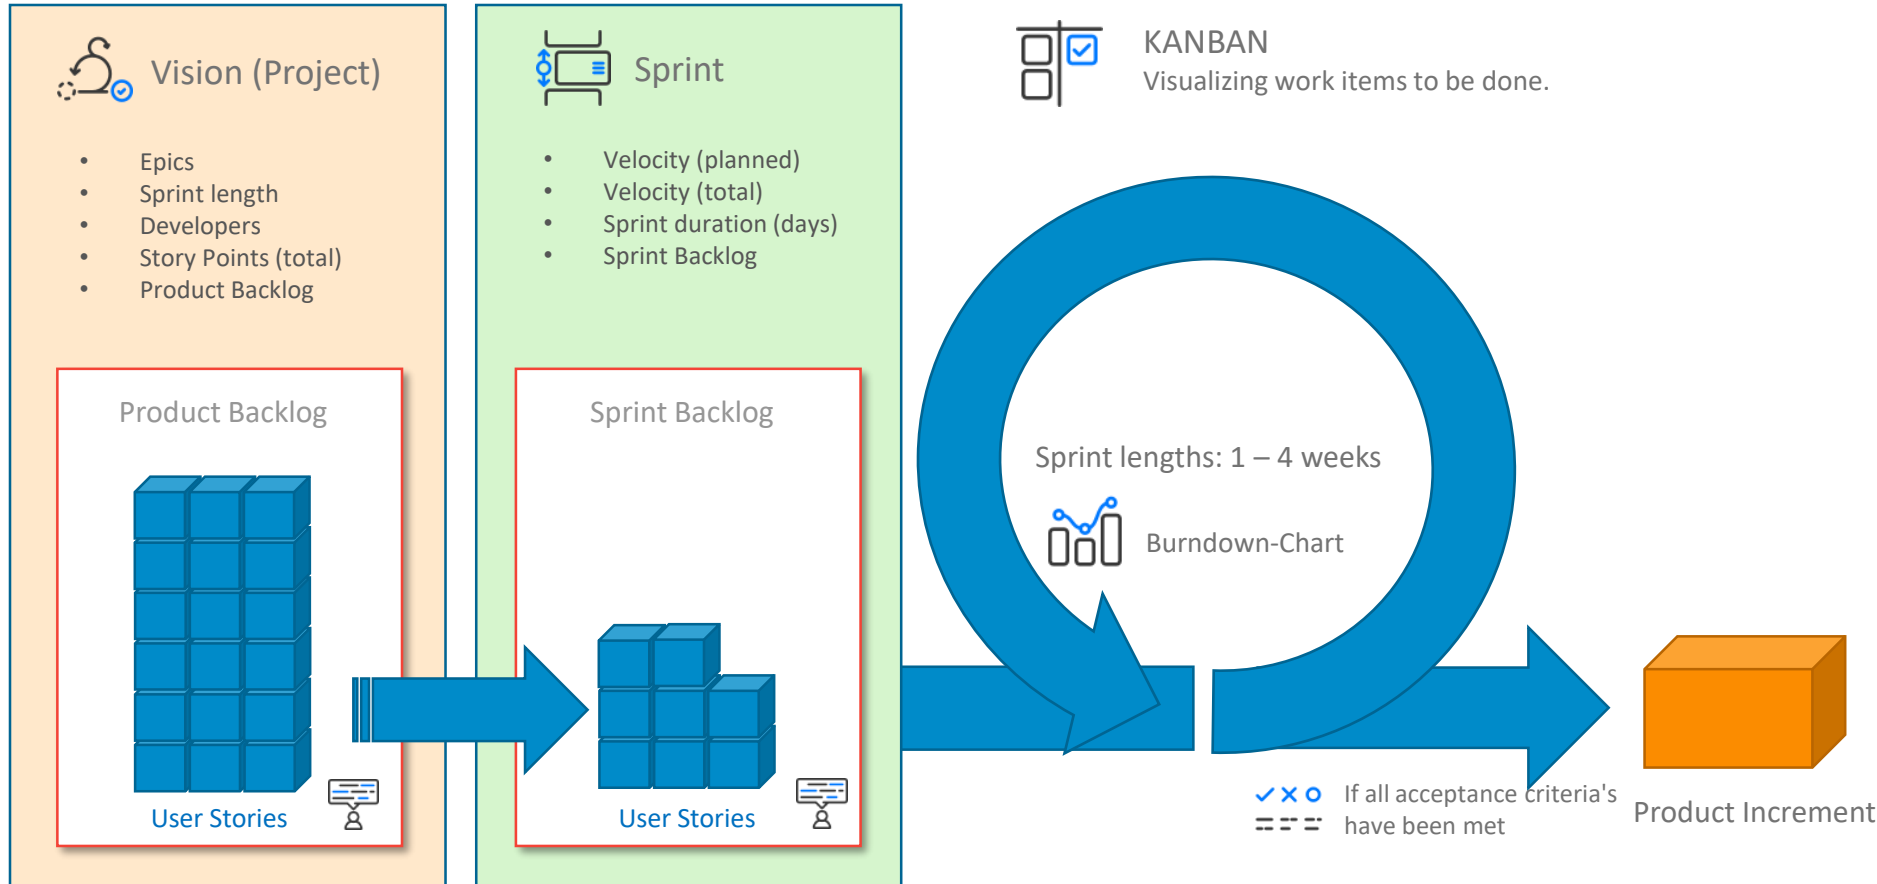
Vision (Project)

- Epics
- Sprint length
- Developers
- Story Points (total)
- Product Backlog

Product Backlog

User Stories

Sprint

- Velocity (planned)
- Velocity (total)
- Sprint duration (days)
- Sprint Backlog

Sprint Backlog

User Stories

KANBAN
Visualizing work items to be done.

Sprint lengths: 1 – 4 weeks

Burndown-Chart

If all acceptance criteria's have been met

Product Increment